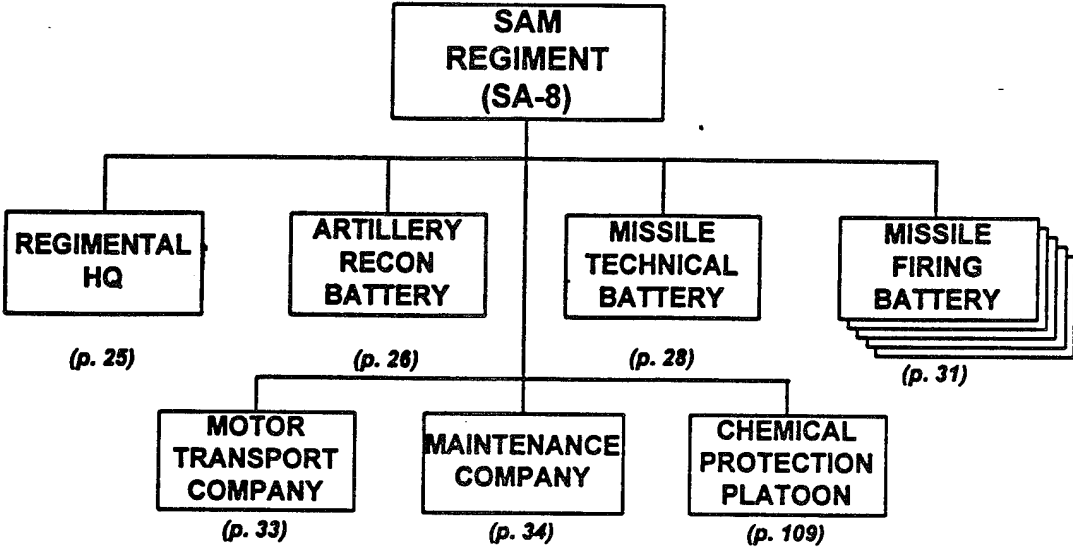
SAM REGIMENT (SA-8)

REGIMENTAL HQ

(p. 25)

ARTILLERY RECON BATTERY

(p. 26)

MISSILE TECHNICAL BATTERY

(p. 28)

MISSILE FIRING BATTERY

(p. 31)

MOTOR TRANSPORT COMPANY

(p. 33)

MAINTENANCE COMPANY

(p. 34)

CHEMICAL PROTECTION PLATOON

(p. 109)